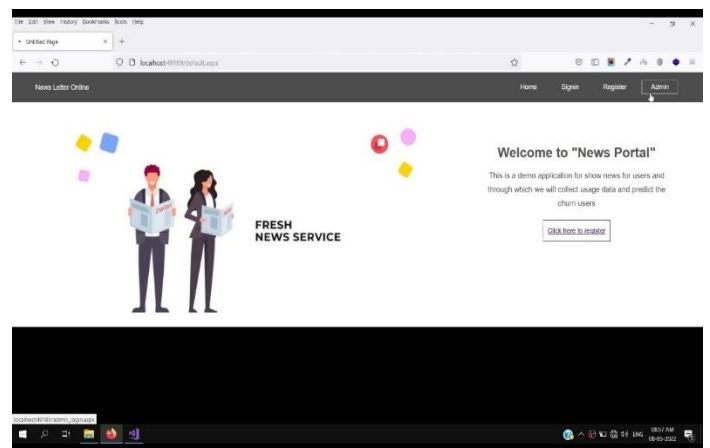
File Edit View History Bookmarks Tools Help

Untitled Page

localhost:49189/default.aspx

News Letter Online

Home Signin Register Admin

FRESH
NEWS SERVICE

Welcome to "News Portal"

This is a demo application for show news for users and through which we will collect usage data and predict the churn users

Click here to register

localhost:49189/admin_login.aspx

ENG 08:57 AM 08-05-2022